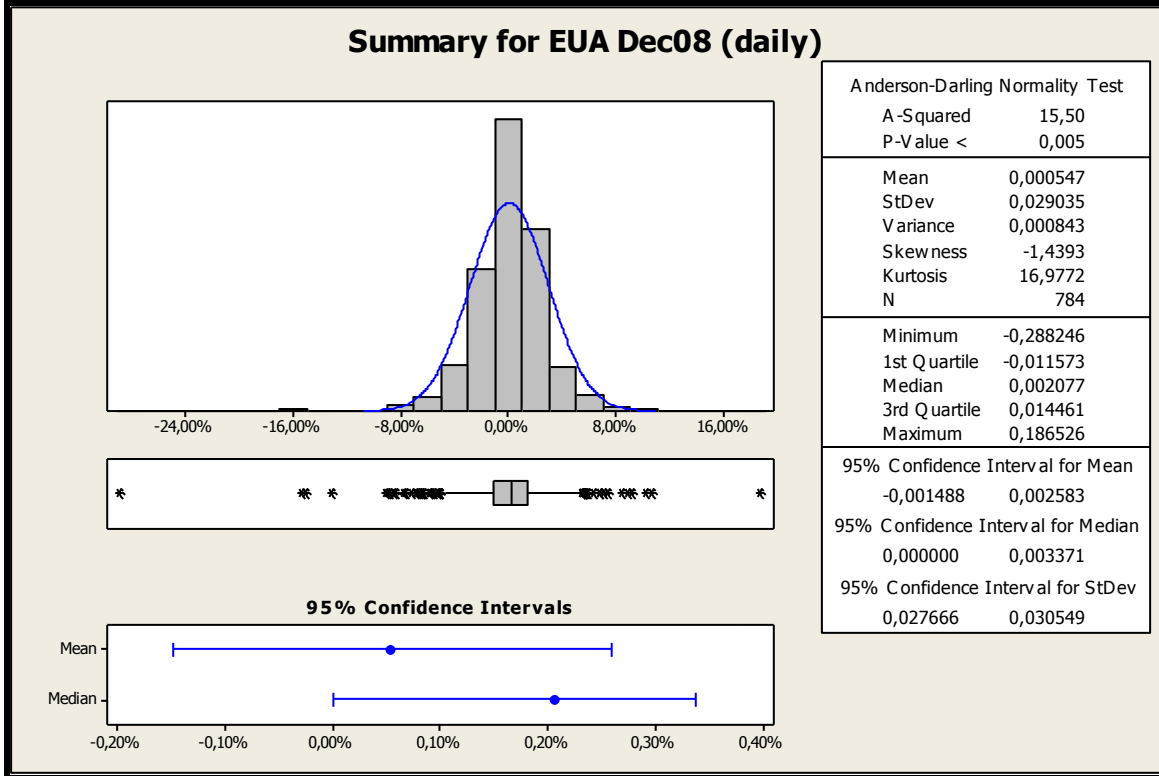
Summary for EUA Dec08 (daily)

-24,00% -16,00% -8,00% 0,00% 8,00% 16,00%

95% Confidence Intervals

Mean

Median

-0,20% -0,10% 0,00% 0,10% 0,20% 0,30% 0,40%

Anderson-Darling Normality Test

| | |
|---|---|
| A-Squared | 15,50 |
| P-Value < | 0,005 |
| Mean | 0,000547 |
| StDev | 0,029035 |
| Variance | 0,000843 |
| Skewness | -1,4393 |
| Kurtosis | 16,9772 |
| N | 784 |
| Minimum | -0,288246 |
| 1st Quartile | -0,011573 |
| Median | 0,002077 |
| 3rd Quartile | 0,014461 |
| Maximum | 0,186526 |

95% Confidence Interval for Mean
-0,001488 0,002583
95% Confidence Interval for Median
0,000000 0,003371
95% Confidence Interval for StDev
0,027666 0,030549